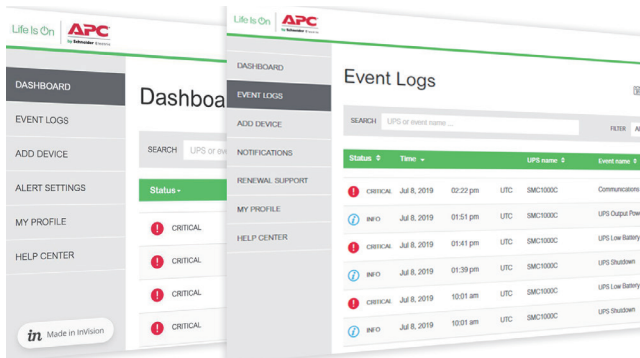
Life Is On APC by Schneider Electric

DASHBOARD
EVENT LOGS
ADD DEVICE
ALERT SETTINGS
MY PROFILE
HELP CENTER

Dashboa

SEARCH UPS or ev

Status

CRITICAL
CRITICAL
CRITICAL
CRITICAL

in Made in InVision

Life Is On APC by Schneider Electric

DASHBOARD
EVENT LOGS
ADD DEVICE
NOTIFICATIONS
RENEWAL SUPPORT
MY PROFILE
HELP CENTER

Event Logs

SEARCH UPS or event name ...

FILTER

| Status | Time | | | UPS name | Event name |
|---|---|---|---|---|---|
| CRITICAL | Jul 8, 2019 | 02:22 pm | UTC | SMC1000C | Communications |
| INFO | Jul 8, 2019 | 01:51 pm | UTC | SMC1000C | UPS Output Pow |
| CRITICAL | Jul 8, 2019 | 01:41 pm | UTC | SMC1000C | UPS Low Battery |
| INFO | Jul 8, 2019 | 01:39 pm | UTC | SMC1000C | UPS Shutdown |
| CRITICAL | Jul 8, 2019 | 10:01 am | UTC | SMC1000C | UPS Low Battery |
| INFO | Jul 8, 2019 | 10:01 am | UTC | SMC1000C | UPS Shutdown |